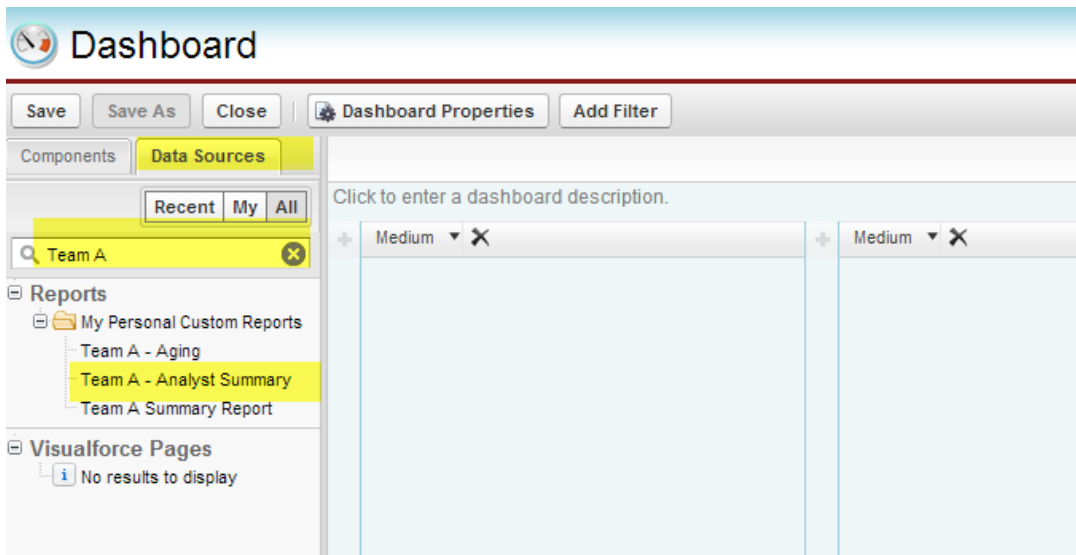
Dashboard

Save | Save As | Close | Dashboard Properties | Add Filter

Components | Data Sources

Recent | My | All

Team A

Reports
My Personal Custom Reports
Team A - Aging
Team A - Analyst Summary
Team A Summary Report

Visualforce Pages
No results to display

Click to enter a dashboard description.

Medium

Medium